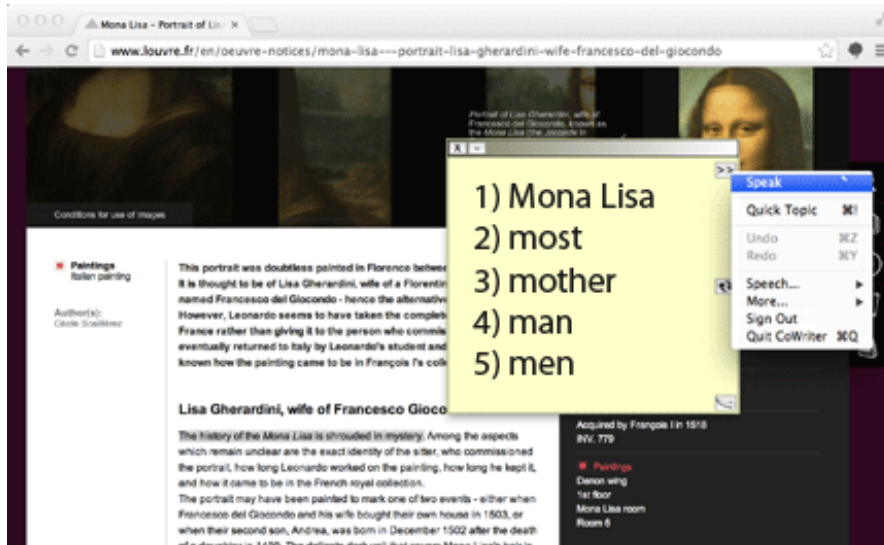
Mona Lisa – Portrait of Li

www.louvre.fr/en/oeuvre-notices/mona-lisa---portrait-lisa-gherardini-wife-francesco-del-giocondo

Portrait of Lisa Gherardini, wife of Francesco del Giocondo, known as the Mona Lisa (the Joconde in

Conditions for use of images

Paintings
Italian painting

Author(s):
Cécile Scailliérez

This portrait was doubtless painted in Florence betwe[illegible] It is thought to be of Lisa Gherardini, wife of a Florentin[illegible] named Francesco del Giocondo - hence the alternativ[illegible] However, Leonardo seems to have taken the complet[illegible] France rather than giving it to the person who commis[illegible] eventually returned to Italy by Leonardo's student and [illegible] known how the painting came to be in François I's col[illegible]

Lisa Gherardini, wife of Francesco Gioco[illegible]

The history of the Mona Lisa is shrouded in mystery. Among the aspects which remain unclear are the exact identity of the sitter, who commissioned the portrait, how long Leonardo worked on the painting, how long he kept it, and how it came to be in the French royal collection.
The portrait may have been painted to mark one of two events - either when Francesco del Giocondo and his wife bought their own house in 1503, or when their second son, Andrea, was born in December 1502 after the death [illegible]

>>

1) Mona Lisa
2) most
3) mother
4) man
5) men

Speak
Quick Topic ⌘I
Undo ⌘Z
Redo ⌘Y
Speech...
More...
Sign Out
Quit CoWriter ⌘Q

Acquired by François I in 1518
INV. 779

Paintings
Denon wing
1st floor
Mona Lisa room
Room 6